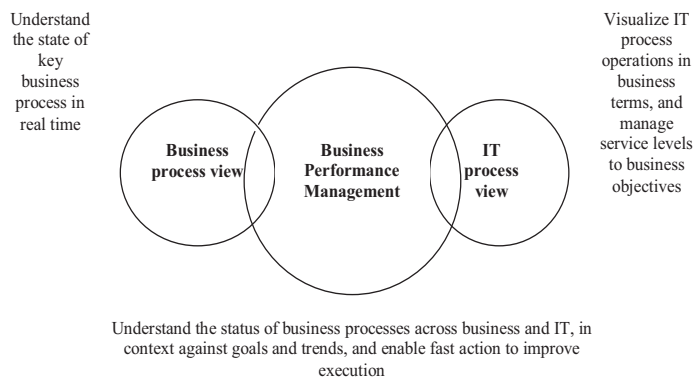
Understand the state of key business process in real time

Visualize IT process operations in business terms, and manage service levels to business objectives

Business process view

Business Performance Management

IT process view

Understand the status of business processes across business and IT, in context against goals and trends, and enable fast action to improve execution